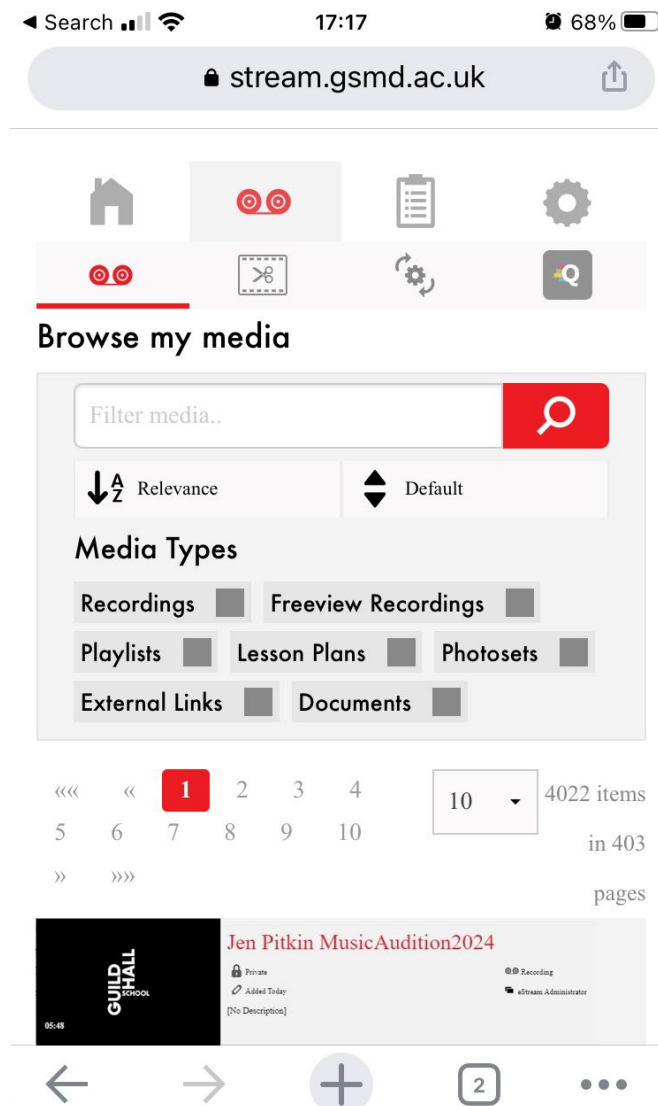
◀ Search 17:17 68%

stream.gsmd.ac.uk

Browse my media

Filter media..

Relevance

Default

Media Types

Recordings

Freeview Recordings

Playlists

Lesson Plans

Photosets

External Links

Documents

««« « 1 2 3 4 5 6 7 8 9 10 » »»»

10

4022 items in 403 pages

GUILD HALL SCHOOL

05:48

Jen Pitkin MusicAudition2024

Private

Added Today

[No Description]

Recording

eStream Administrator

2